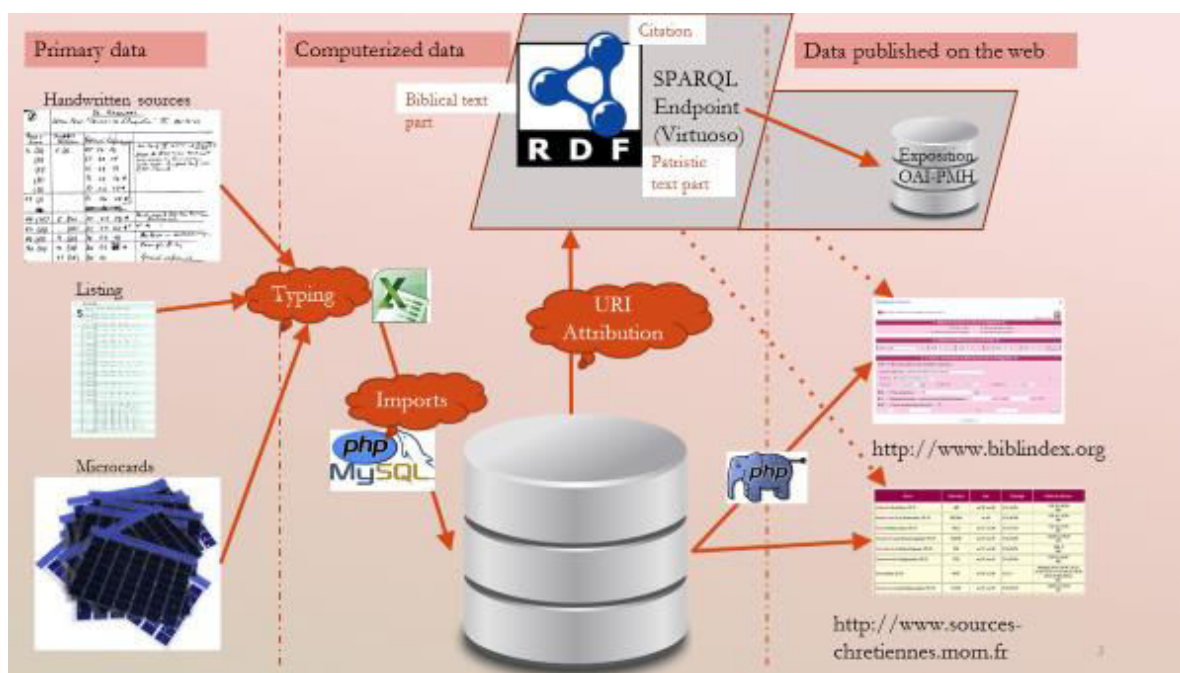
Primary data

Handwritten sources

Listing

Microcards

Computerized data

Typing

Imports

php MySQL

Citation

Biblical text part

RDF

SPARQL Endpoint (Virtuoso)

Patristic text part

URI Attribution

Data published on the web

Exposition OAI-PMH

php

http://www.biblindex.org

http://www.sources-chretiennes.mom.fr